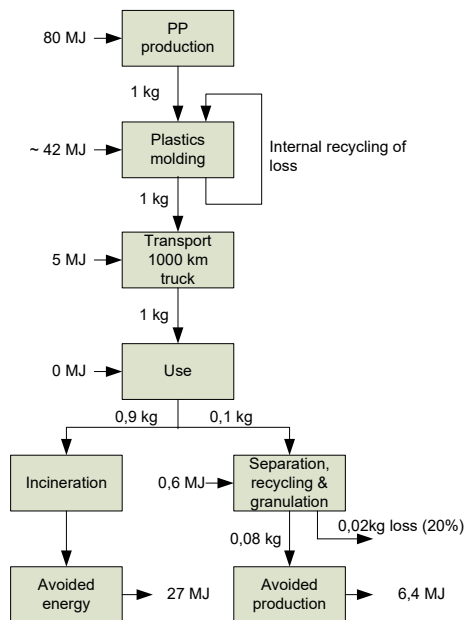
80 MJ

PP production

1 kg

~ 42 MJ

Plastics molding

Internal recycling of loss

1 kg

5 MJ

Transport 1000 km truck

1 kg

0 MJ

Use

0,9 kg

0,1 kg

Incineration

0,6 MJ

Separation, recycling & granulation

0,08 kg

0,02kg loss (20%)

Avoided energy

27 MJ

Avoided production

6,4 MJ